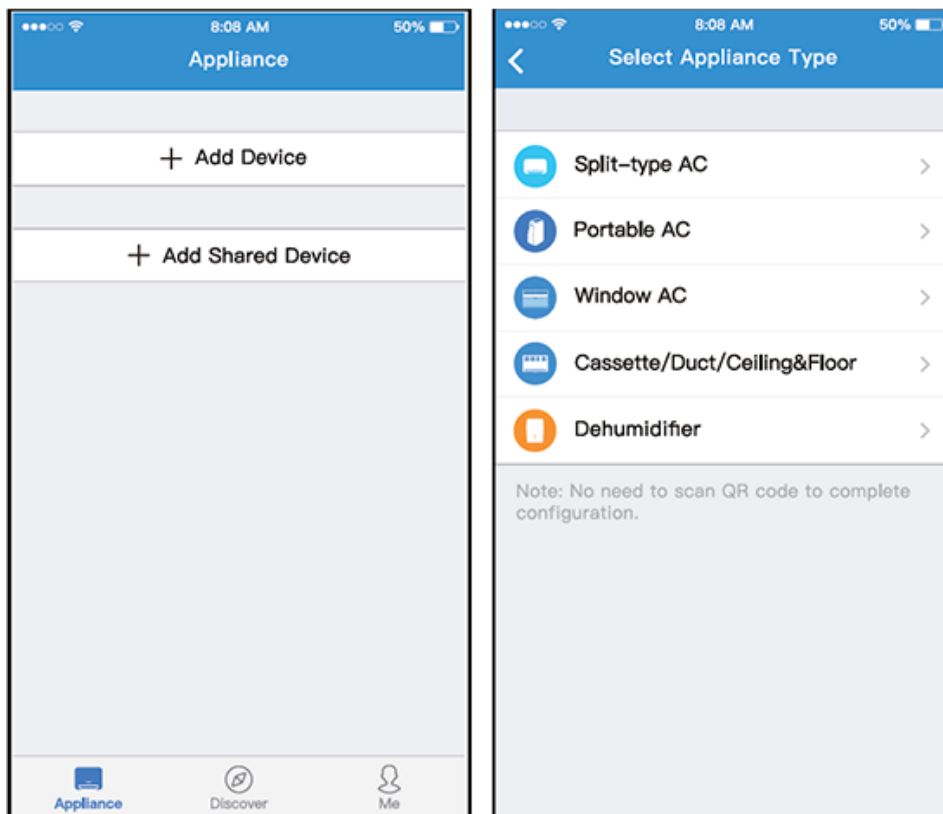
8:08 AM 50%

Appliance

+ Add Device

+ Add Shared Device

Appliance Discover Me

8:08 AM 50%

<

Select Appliance Type

Split-type AC >

Portable AC >

Window AC >

Cassette/Duct/Ceiling&Floor >

Dehumidifier >

Note: No need to scan QR code to complete configuration.